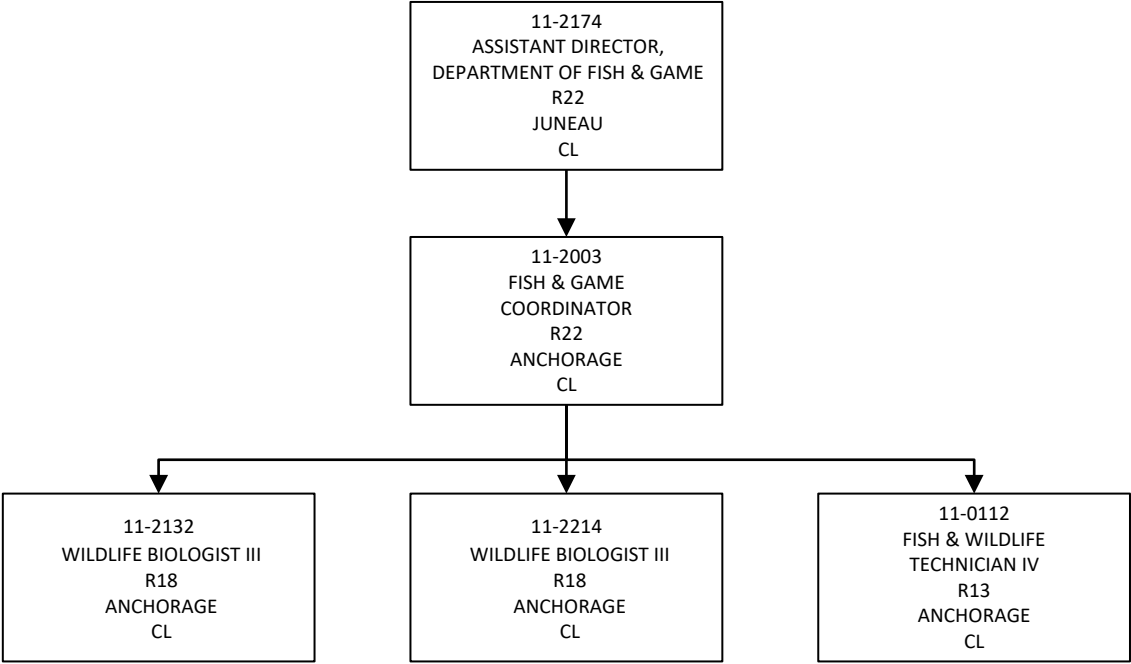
11-2174
ASSISTANT DIRECTOR,
DEPARTMENT OF FISH & GAME
R22
JUNEAU
CL

11-2003
FISH & GAME
COORDINATOR
R22
ANCHORAGE
CL

11-2132
WILDLIFE BIOLOGIST III
R18
ANCHORAGE
CL

11-2214
WILDLIFE BIOLOGIST III
R18
ANCHORAGE
CL

11-0112
FISH & WILDLIFE
TECHNICIAN IV
R13
ANCHORAGE
CL